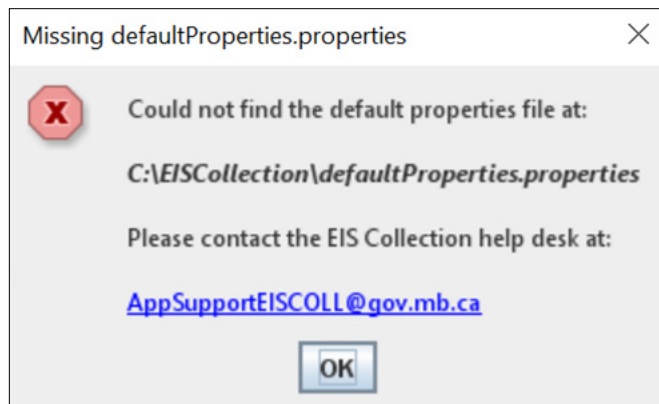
Missing defaultProperties.properties

X

Could not find the default properties file at:

C:\EISCollection\defaultProperties.properties

Please contact the EIS Collection help desk at:

AppSupportEISCOLL@gov.mb.ca

OK